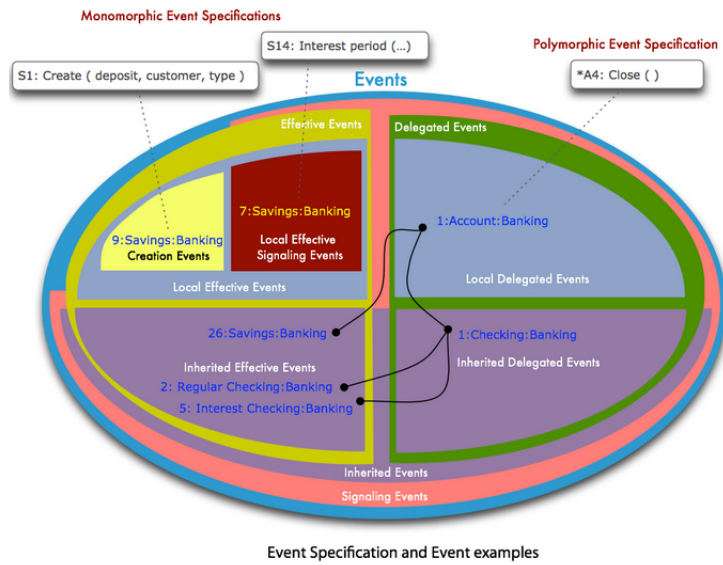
Monomorphic Event Specifications

S14: Interest period (...)

Polymorphic Event Specification

S1: Create ( deposit, customer, type )

*A4: Close ( )

Events

Effective Events

Delegated Events

7:Savings:Banking

Local Effective Signaling Events

9:Savings:Banking

Creation Events

1:Account:Banking

Local Effective Events

Local Delegated Events

26:Savings:Banking

1:Checking:Banking

Inherited Effective Events

Inherited Delegated Events

2: Regular Checking:Banking

5: Interest Checking:Banking

Inherited Events

Signaling Events

Event Specification and Event examples